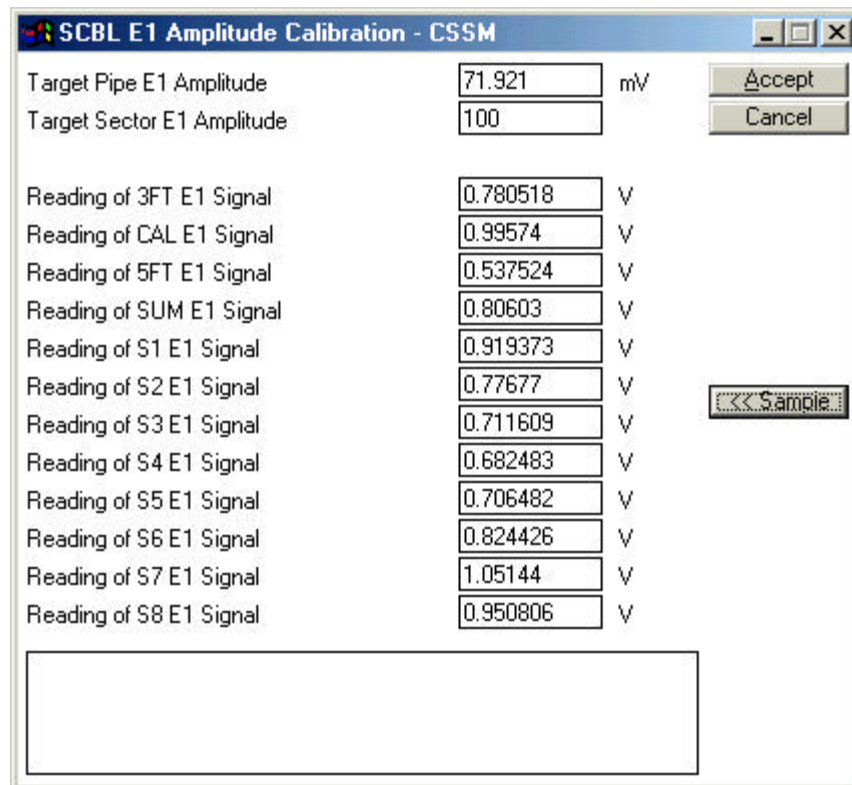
SCBL E1 Amplitude Calibration - CSSM

Target Pipe E1 Amplitude 71.921 mV
Target Sector E1 Amplitude 100

Accept
Cancel

Reading of 3FT E1 Signal 0.780518 V
Reading of CAL E1 Signal 0.99574 V
Reading of 5FT E1 Signal 0.537524 V
Reading of SUM E1 Signal 0.80603 V
Reading of S1 E1 Signal 0.919373 V
Reading of S2 E1 Signal 0.77677 V
Reading of S3 E1 Signal 0.711609 V
Reading of S4 E1 Signal 0.682483 V
Reading of S5 E1 Signal 0.706482 V
Reading of S6 E1 Signal 0.824426 V
Reading of S7 E1 Signal 1.05144 V
Reading of S8 E1 Signal 0.950806 V

<< Sample